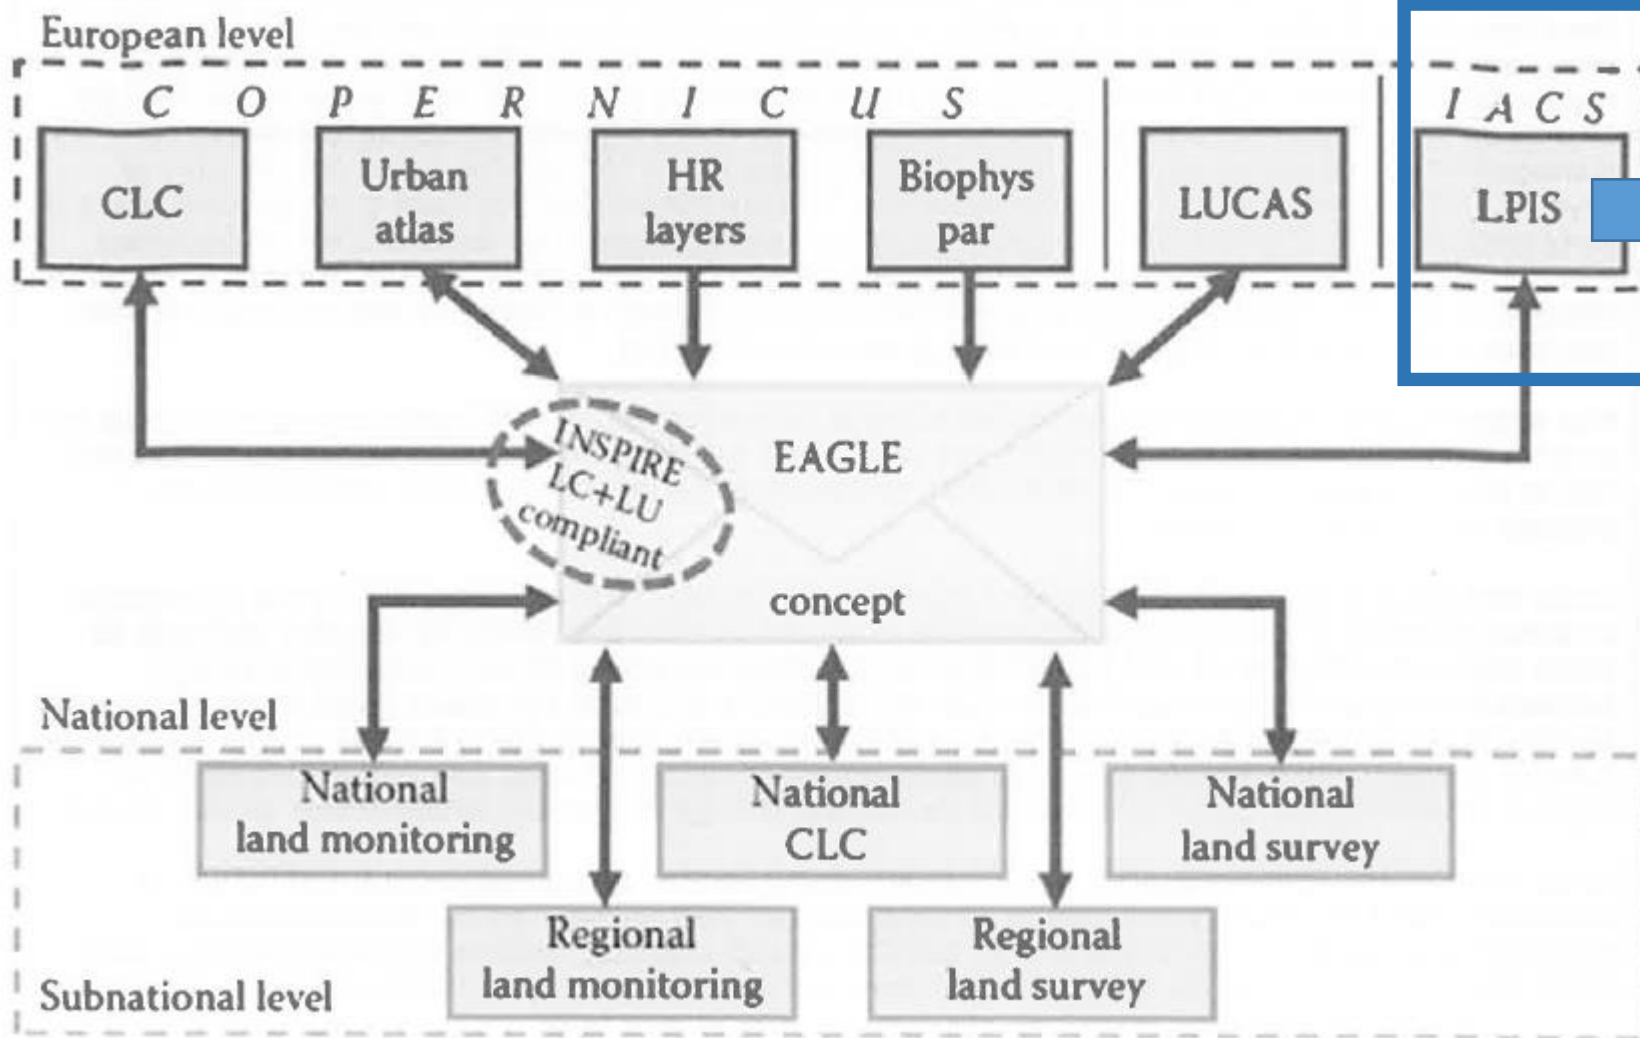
European level

C O P E R N I C U S

CLC

Urban atlas

HR layers

Biophys par

LUCAS

I A C S

LPIS

INSPIRE LC+LU compliant

EAGLE

concept

National level

National land monitoring

National CLC

National land survey

Regional land monitoring

Regional land survey

Subnational level